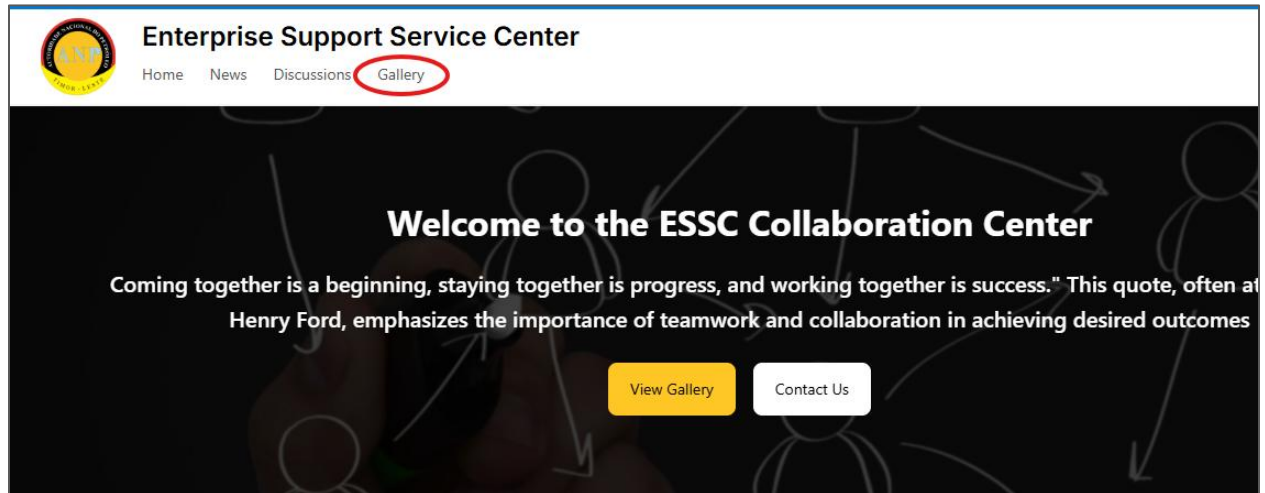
ANP
AUTORIDADE NACIONAL DO PETRÓLEO
TIMOR-LESTE

Enterprise Support Service Center

Home News Discussions Gallery

Welcome to the ESSC Collaboration Center

Coming together is a beginning, staying together is progress, and working together is success." This quote, often at Henry Ford, emphasizes the importance of teamwork and collaboration in achieving desired outcomes

View Gallery Contact Us